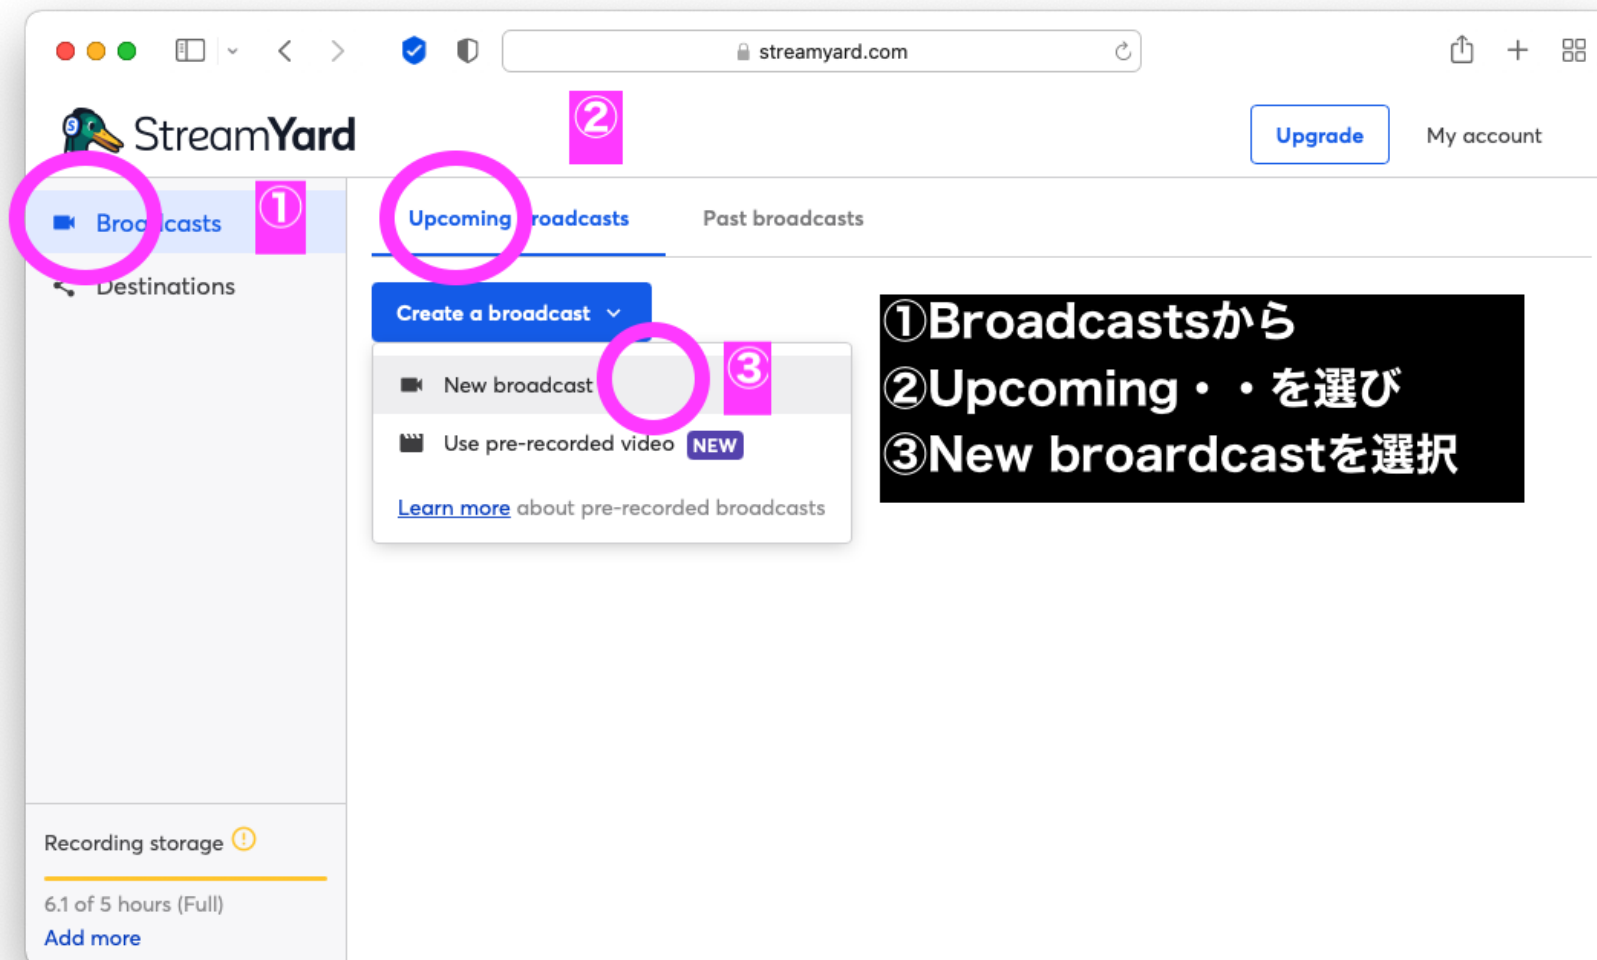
streamyard.com

StreamYard

②

Upgrade

My account

Brocasts ①

Destinations

Upcoming roadcasts

Past broadcasts

Create a broadcast

New broadcast ③

Use pre-recorded video NEW

Learn more about pre-recorded broadcasts

①Broadcastsから
②Upcoming・・を選び
③New broardcastを選択

Recording storage

6.1 of 5 hours (Full)

Add more